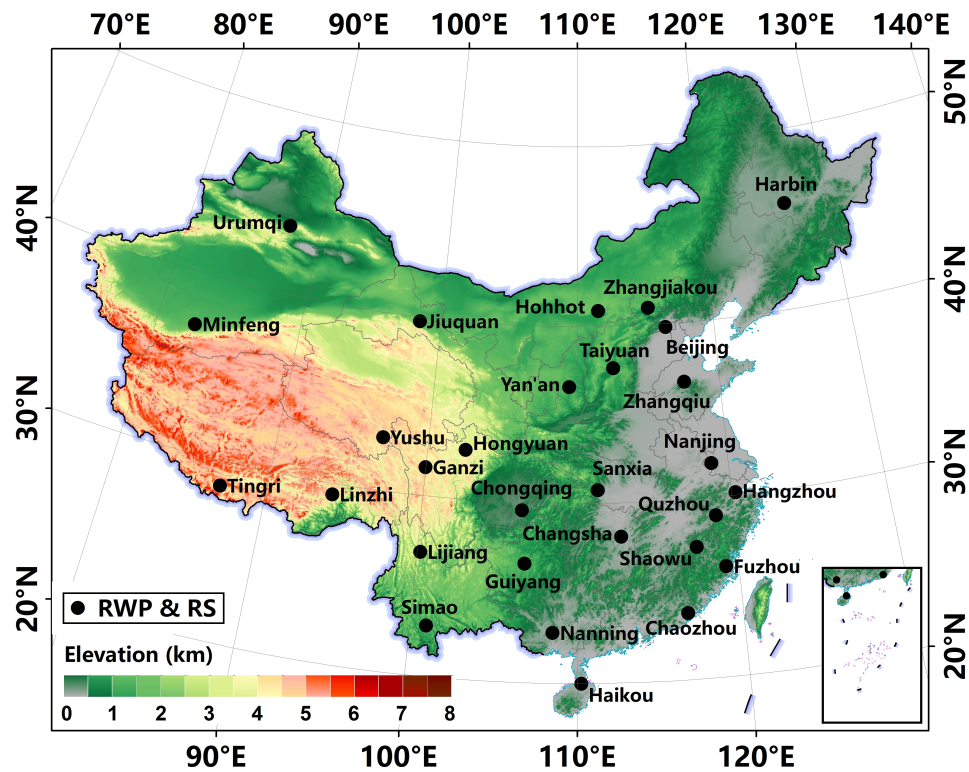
70°E 80°E 90°E 100°E 110°E 120°E 130°E 140°E

50°N
40°N
30°N
20°N

40°N
30°N
20°N

Harbin
Urumqi
Zhangjiakou
Hohhot
Minfeng
Jiuquan
Beijing
Taiyuan
Yan'an
Zhangqiu
Yushu
Hongyuan
Nanjing
Ganzi
Sanxia
Tingri
Linzhi
Chongqing
Hangzhou
Quzhou
Changsha
Lijiang
Shaowu
Guiyang
Fuzhou
RWP & RS
Simao
Chaozhou
Nanning
Elevation (km)
0 1 2 3 4 5 6 7 8
Haikou

90°E 100°E 110°E 120°E